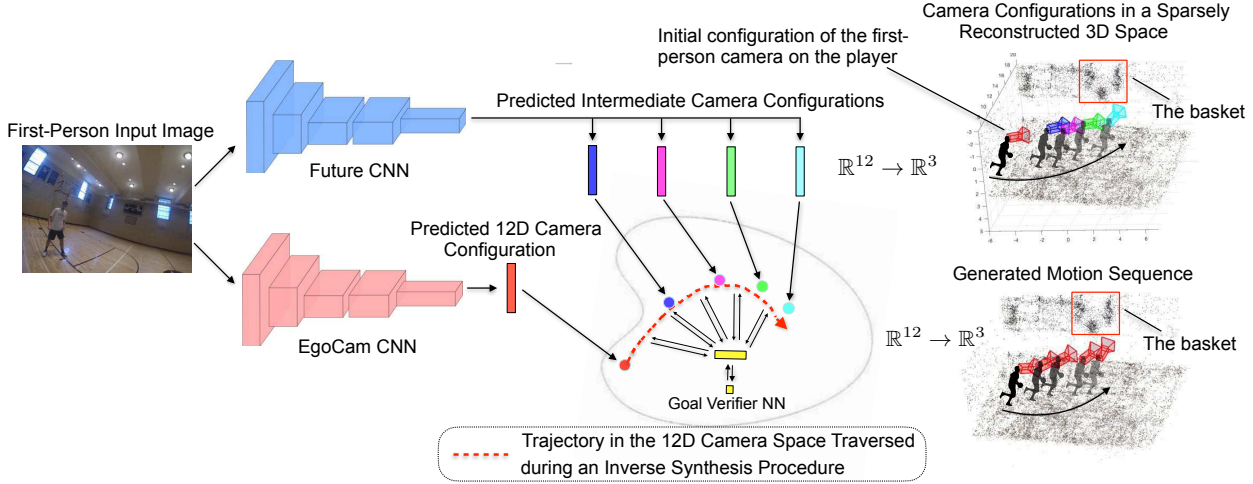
First-Person Input Image

Future CNN

EgoCam CNN

Predicted Intermediate Camera Configurations

Predicted 12D Camera Configuration

Goal Verifier NN

Trajectory in the 12D Camera Space Traversed during an Inverse Synthesis Procedure

$\mathbb{R}^{12} \rightarrow \mathbb{R}^{3}$

$\mathbb{R}^{12} \rightarrow \mathbb{R}^{3}$

Initial configuration of the first-person camera on the player

Camera Configurations in a Sparsely Reconstructed 3D Space

The basket

Generated Motion Sequence

The basket